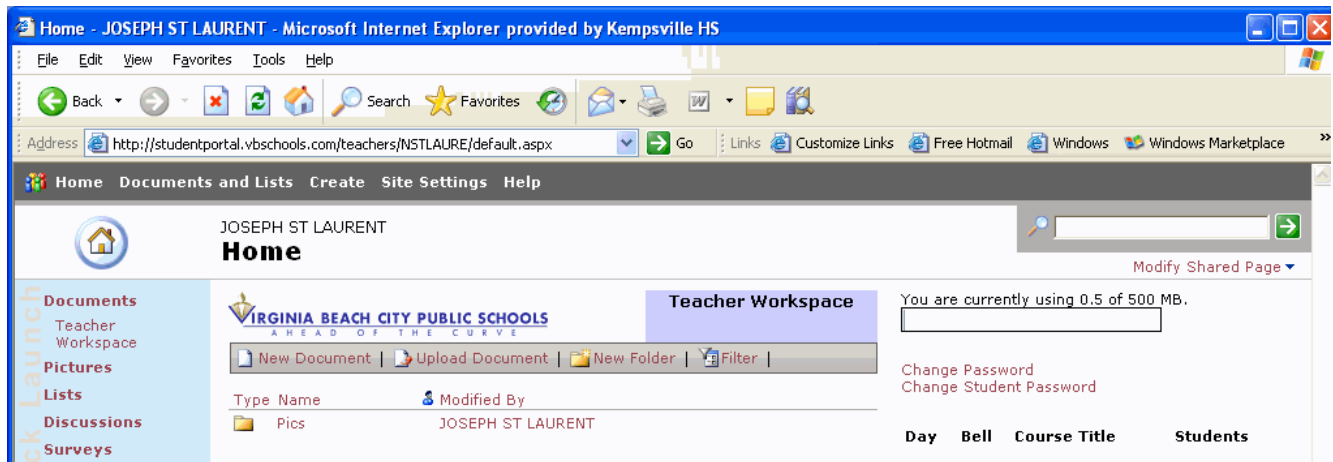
Home - JOSEPH ST LAURENT - Microsoft Internet Explorer provided by Kempsville HS

File Edit View Favorites Tools Help

Back Search Favorites

Address http://studentportal.vbschools.com/teachers/NSTLAURE/default.aspx Go Links Customize Links Free Hotmail Windows Windows Marketplace »

Home Documents and Lists Create Site Settings Help

JOSEPH ST LAURENT
Home

Modify Shared Page

Quick Launch

Documents
Teacher Workspace
Pictures
Lists
Discussions
Surveys

VIRGINIA BEACH CITY PUBLIC SCHOOLS
AHEAD OF THE CURVE

Teacher Workspace

New Document | Upload Document | New Folder | Filter |

| Type | Name | Modified By |
|---|---|---|
| | Pics | JOSEPH ST LAURENT |

You are currently using 0.5 of 500 MB.

Change Password
Change Student Password

Day Bell Course Title Students